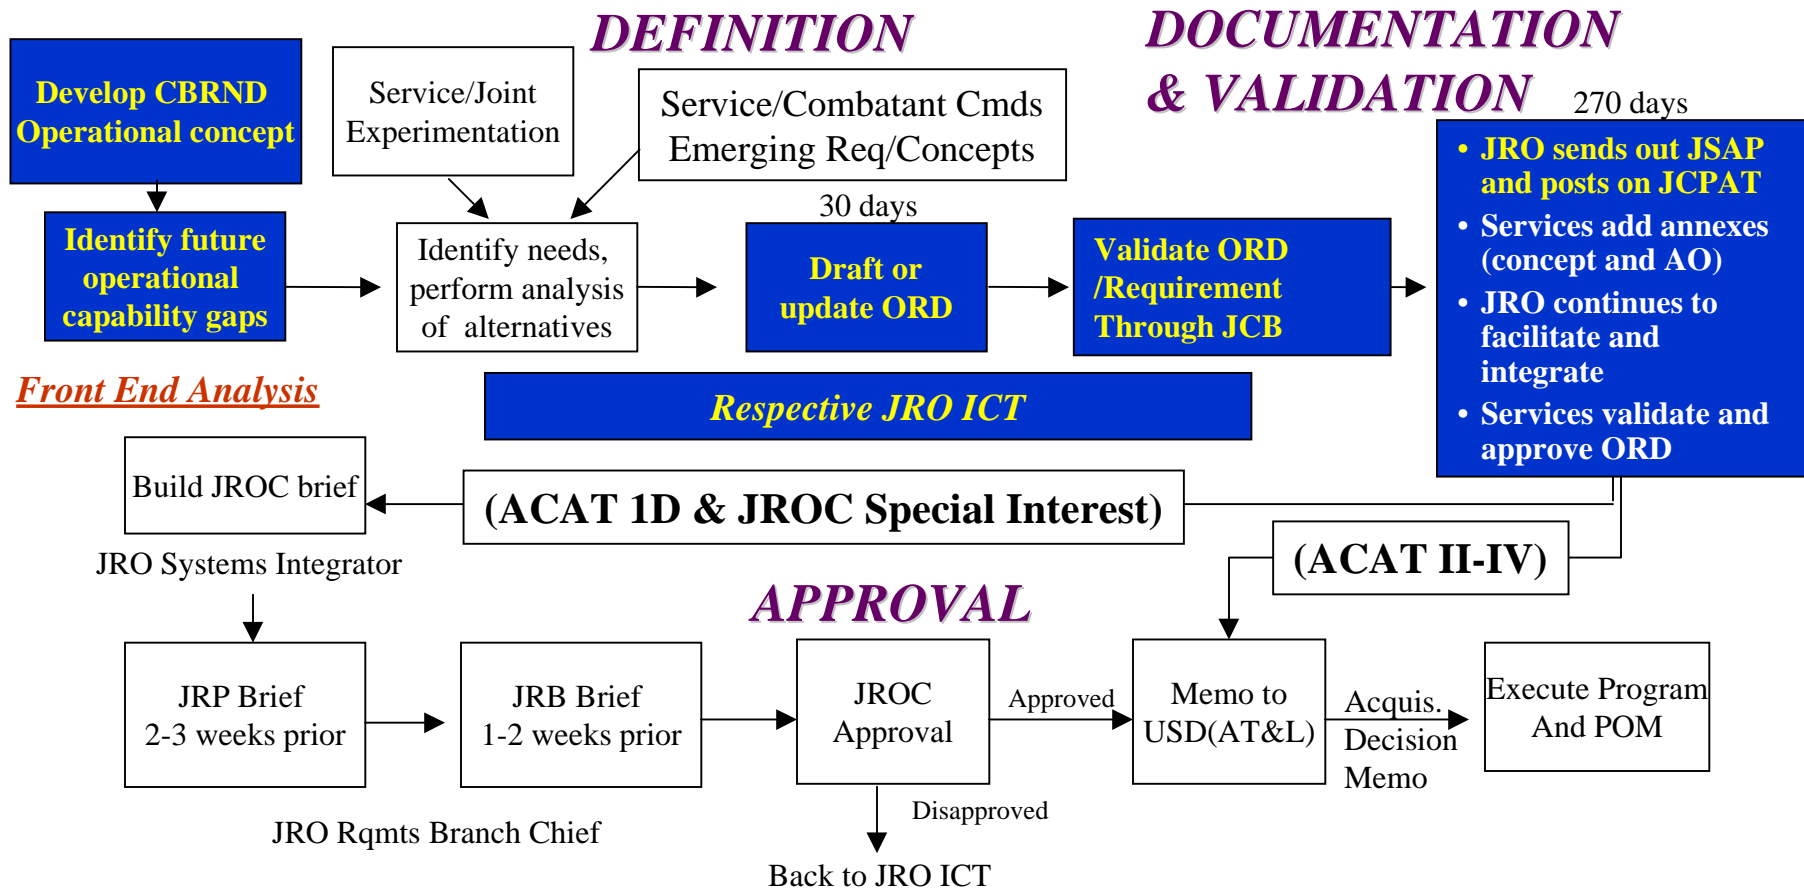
DEFINITION

DOCUMENTATION & VALIDATION

270 days

Develop CBRND Operational concept

Service/Joint Experimentation

Service/Combatant Cmds Emerging Req/Concepts

• JRO sends out JSAP and posts on JCPAT
• Services add annexes (concept and AO)
• JRO continues to facilitate and integrate
• Services validate and approve ORD

Identify future operational capability gaps

Identify needs, perform analysis of alternatives

30 days

Draft or update ORD

Validate ORD /Requirement Through JCB

Front End Analysis

Respective JRO ICT

Build JROC brief

(ACAT 1D & JROC Special Interest)

JRO Systems Integrator

(ACAT II-IV)

APPROVAL

JRP Brief 2-3 weeks prior

JRB Brief 1-2 weeks prior

JROC Approval

Approved

Memo to USD(AT&L)

Acquis. Decision Memo

Execute Program And POM

Disapproved

JRO Rqmts Branch Chief

Back to JRO ICT